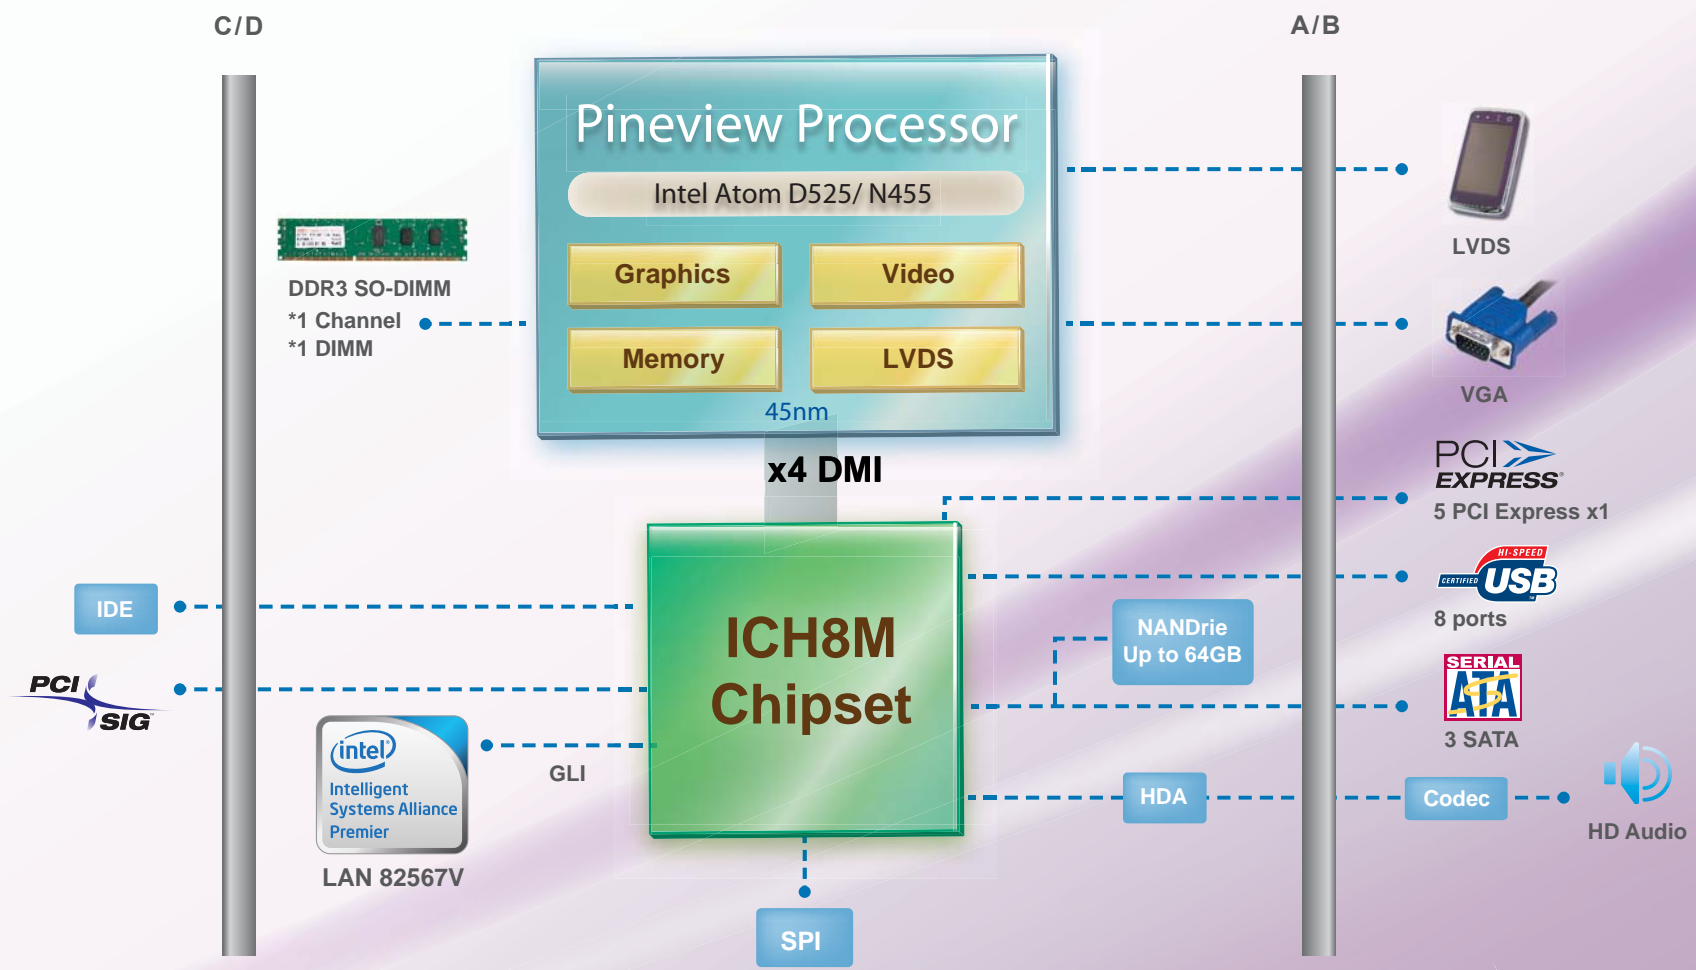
C/D

A/B

Pineview Processor

Intel Atom D525/ N455

Graphics

Video

Memory

LVDS

45nm

DDR3 SO-DIMM
*1 Channel
*1 DIMM

LVDS

VGA

x4 DMI

PCI EXPRESS
5 PCI Express x1

CERTIFIED HI-SPEED USB
8 ports

IDE

ICH8M Chipset

NANDrie
Up to 64GB

PCI SIG

SERIAL ATA
3 SATA

intel
Intelligent Systems Alliance Premier

GLI

HDA

Codec

HD Audio

LAN 82567V

SPI